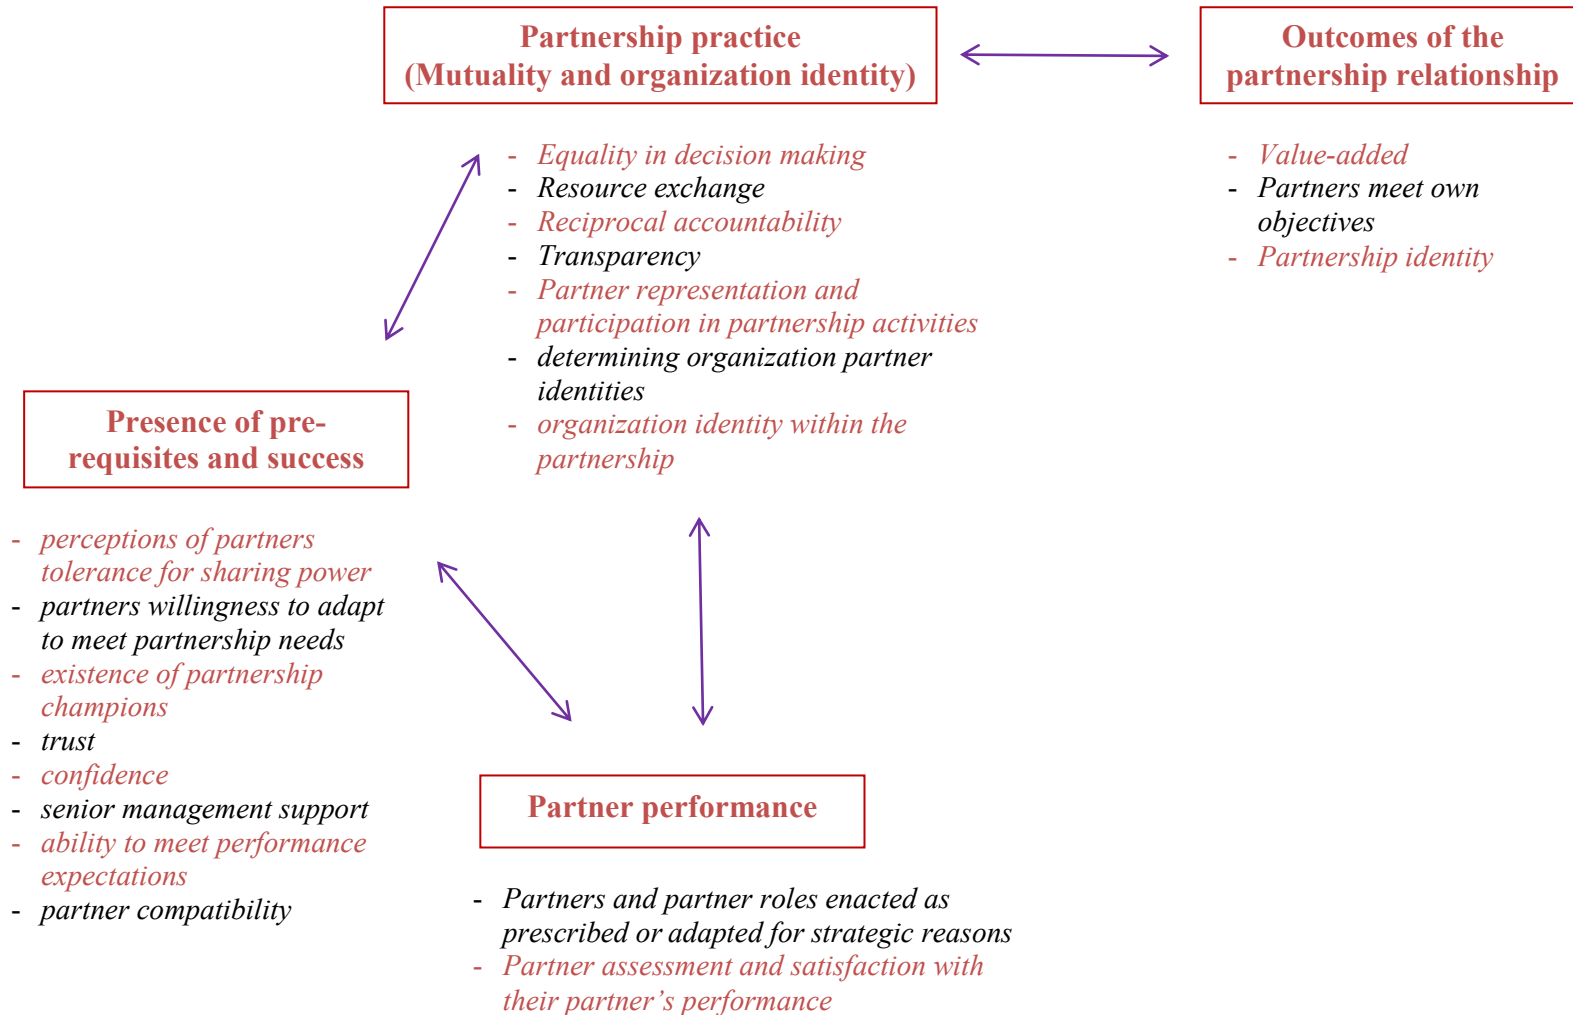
Partnership practice
(Mutuality and organization identity)

Outcomes of the partnership relationship

- Equality in decision making
- Resource exchange
- Reciprocal accountability
- Transparency
- Partner representation and participation in partnership activities
- determining organization partner identities
- organization identity within the partnership

- Value-added
- Partners meet own objectives
- Partnership identity

Presence of pre-requisites and success

- perceptions of partners tolerance for sharing power
- partners willingness to adapt to meet partnership needs
- existence of partnership champions
- trust
- confidence
- senior management support
- ability to meet performance expectations
- partner compatibility

Partner performance

- Partners and partner roles enacted as prescribed or adapted for strategic reasons
- Partner assessment and satisfaction with their partner’s performance